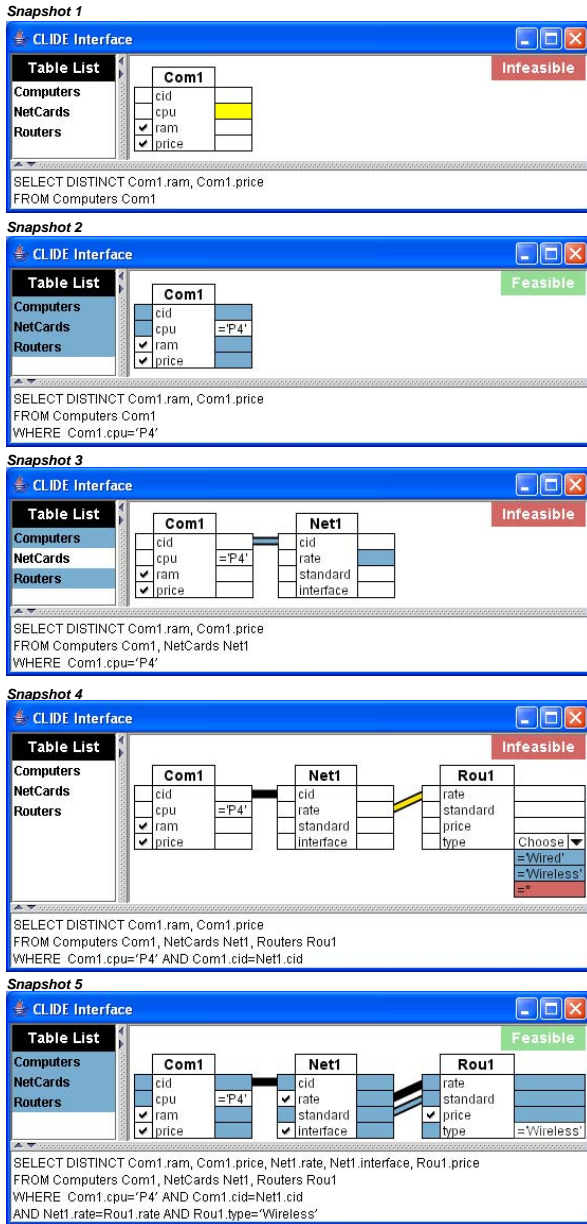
Snapshot 1

CLIDE Interface

Table List
Computers
NetCards
Routers

Infeasible

| Com1 | |
|---|---|
| cid | |
| cpu | |
| ✔ ram | |
| ✔ price | |

SELECT DISTINCT Com1.ram, Com1.price
FROM Computers Com1

Snapshot 2

CLIDE Interface

Table List
Computers
NetCards
Routers

Feasible

| Com1 | |
|---|---|
| cid | |
| cpu | ='P4' |
| ✔ ram | |
| ✔ price | |

SELECT DISTINCT Com1.ram, Com1.price
FROM Computers Com1
WHERE Com1.cpu='P4'

Snapshot 3

CLIDE Interface

Table List
Computers
NetCards
Routers

Infeasible

| Com1 | |
|---|---|
| cid | |
| cpu | ='P4' |
| ✔ ram | |
| ✔ price | |

| Net1 | |
|---|---|
| cid | |
| rate | |
| standard | |
| interface | |

SELECT DISTINCT Com1.ram, Com1.price
FROM Computers Com1, NetCards Net1
WHERE Com1.cpu='P4'

Snapshot 4

CLIDE Interface

Table List
Computers
NetCards
Routers

Infeasible

| Com1 | |
|---|---|
| cid | |
| cpu | ='P4' |
| ✔ ram | |
| ✔ price | |

| Net1 | |
|---|---|
| cid | |
| rate | |
| standard | |
| interface | |

| Rou1 | |
|---|---|
| rate | |
| standard | |
| price | |
| type | Choose |

='Wired'
='Wireless'
=*

SELECT DISTINCT Com1.ram, Com1.price
FROM Computers Com1, NetCards Net1, Routers Rou1
WHERE Com1.cpu='P4' AND Com1.cid=Net1.cid

Snapshot 5

CLIDE Interface

Table List
Computers
NetCards
Routers

Feasible

| Com1 | |
|---|---|
| cid | |
| cpu | ='P4' |
| ✔ ram | |
| ✔ price | |

| Net1 | |
|---|---|
| cid | |
| ✔ rate | |
| standard | |
| ✔ interface | |

| Rou1 | |
|---|---|
| rate | |
| standard | |
| ✔ price | |
| type | ='Wireless' |

SELECT DISTINCT Com1.ram, Com1.price, Net1.rate, Net1.interface, Rou1.price
FROM Computers Com1, NetCards Net1, Routers Rou1
WHERE Com1.cpu='P4' AND Com1.cid=Net1.cid
AND Net1.rate=Rou1.rate AND Rou1.type='Wireless'